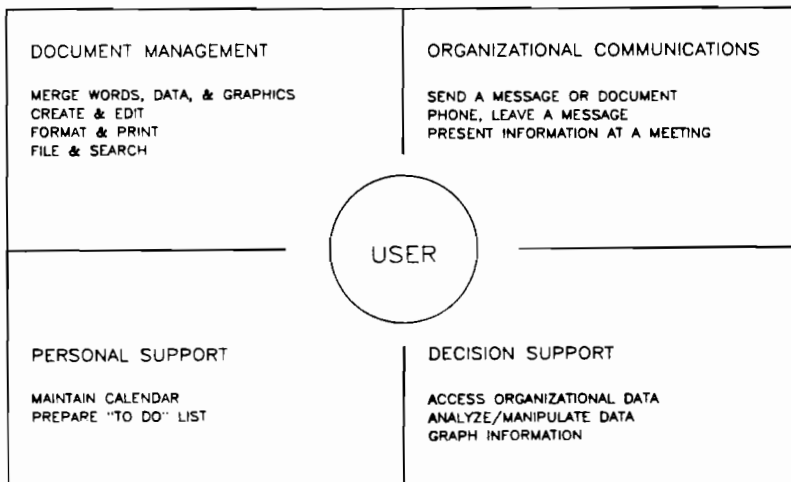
DOCUMENT MANAGEMENT

MERGE WORDS, DATA, & GRAPHICS
CREATE & EDIT
FORMAT & PRINT
FILE & SEARCH

ORGANIZATIONAL COMMUNICATIONS

SEND A MESSAGE OR DOCUMENT
PHONE, LEAVE A MESSAGE
PRESENT INFORMATION AT A MEETING

USER

PERSONAL SUPPORT

MAINTAIN CALENDAR
PREPARE "TO DO" LIST

DECISION SUPPORT

ACCESS ORGANIZATIONAL DATA
ANALYZE/MANIPULATE DATA
GRAPH INFORMATION